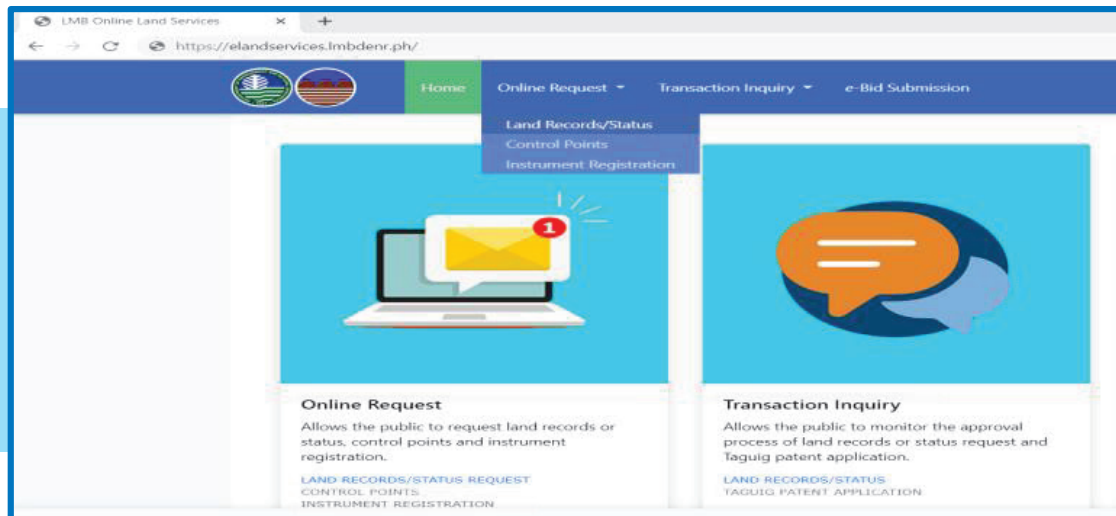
LMB Online Land Services ×

https://elandservices.lmbdenr.ph/

Home
Online Request
Transaction Inquiry
e-Bid Submission

Land Records/Status
Control Points
Instrument Registration

1

Online Request
Allows the public to request land records or status, control points and instrument registration.
LAND RECORDS/STATUS REQUEST
CONTROL POINTS
INSTRUMENT REGISTRATION

Transaction Inquiry
Allows the public to monitor the approval process of land records or status request and Taguig patent application.
LAND RECORDS/STATUS
TAGUIG PATENT APPLICATION